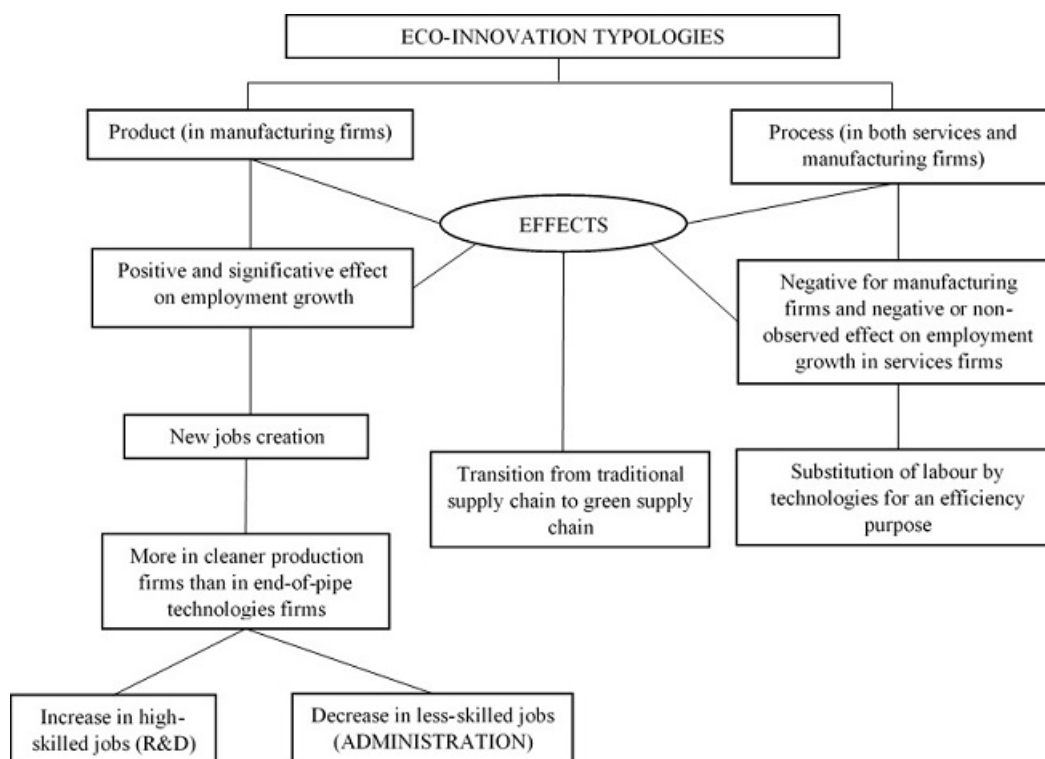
ECO-INNOVATION TYPOLOGIES

Product (in manufacturing firms)

Process (in both services and manufacturing firms)

EFFECTS

Positive and significative effect on employment growth

Negative for manufacturing firms and negative or non-observed effect on employment growth in services firms

New jobs creation

Transition from traditional supply chain to green supply chain

Substitution of labour by technologies for an efficiency purpose

More in cleaner production firms than in end-of-pipe technologies firms

Increase in high-skilled jobs (R&D)

Decrease in less-skilled jobs (ADMINISTRATION)